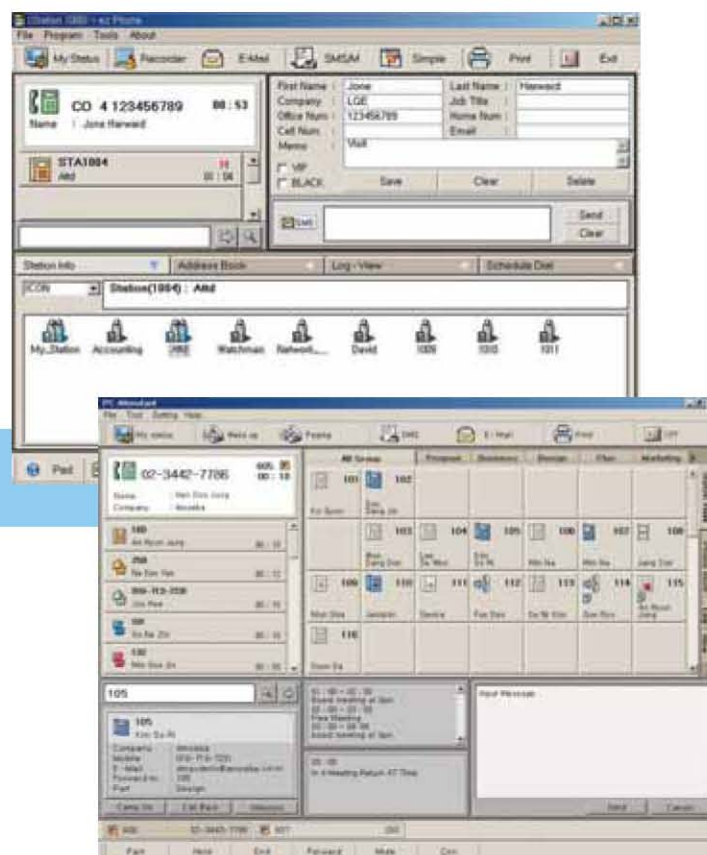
iStation 1000 - ez Phone
File Program Tools About
My Status Recorder E-Mail SMSM Simple Print Exit

CO 4 123456789 00 : 53
Name : Jone Harward

STA1004
Attd 00 : 04

First Name : Jone
Last Name : Harward
Company : LGE
Job Title :
Office Num : 123456789
Home Num :
Cell Num :
Email :
Memo : Visit
VIP
BLACK
Save Clear Delete

SMS
Send
Clear

Station Info
Address Book
Log - View
Schedule Dial

ICON
Station(1004) : Attd

My_Station Accounting 1002 Watchman Network_... David 1009 1010 1011

Park

PC Attendant
File Tool Setting Help
My status Hello us Pearls SMS E-Mail Print Off

02-3442-7786 00 : 10
Name
Company

All Group Proposal Business Design Plan Marketing

101 102
103 104 105 106 107 108
109 110 111 112 113 114 115
116

105

105

Input Message

Send Cancel

Park Hold End Forward Mute Conf